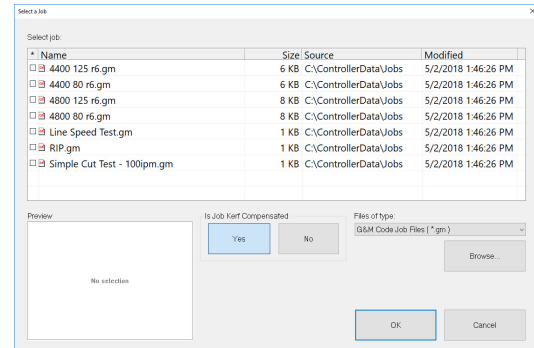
Select a Job

Select job:

| * | Name | Size | Source | Modified |
|---|---|---|---|---|
| ☐ | 4400 125 r6.gm | 6 KB | C:\ControllerData\Jobs | 5/2/2018 1:46:26 PM |
| ☐ | 4400 80 r6.gm | 6 KB | C:\ControllerData\Jobs | 5/2/2018 1:46:26 PM |
| ☐ | 4800 125 r6.gm | 8 KB | C:\ControllerData\Jobs | 5/2/2018 1:46:26 PM |
| ☐ | 4800 80 r6.gm | 8 KB | C:\ControllerData\Jobs | 5/2/2018 1:46:26 PM |
| ☐ | Line Speed Test.gm | 1 KB | C:\ControllerData\Jobs | 5/2/2018 1:46:26 PM |
| ☐ | RIP.gm | 1 KB | C:\ControllerData\Jobs | 5/2/2018 1:46:26 PM |
| ☐ | Simple Cut Test - 100ipm.gm | 1 KB | C:\ControllerData\Jobs | 5/2/2018 1:46:26 PM |

Preview

No selection

Is Job Kerf Compensated

Yes

No

Files of type:

G&M Code Job Files (*.gm)

Browse...

OK

Cancel